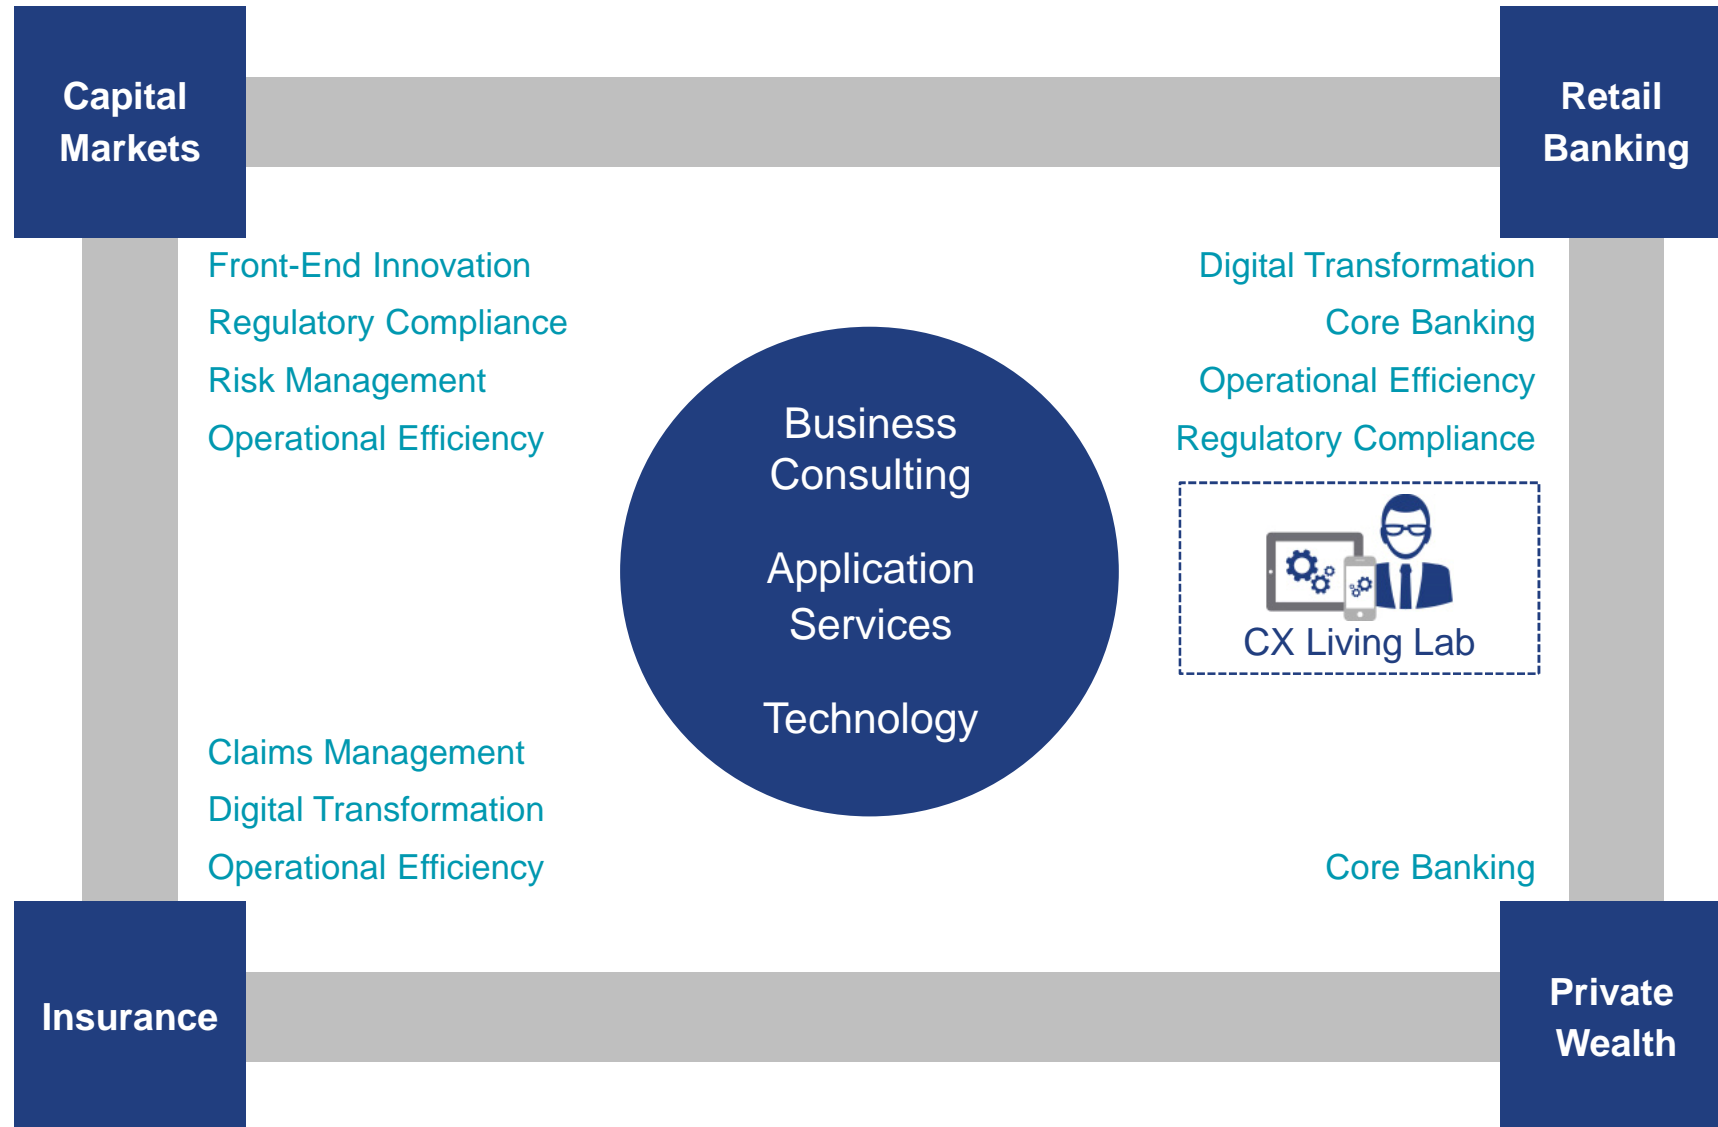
Capital Markets

Retail Banking

Front-End Innovation
Regulatory Compliance
Risk Management
Operational Efficiency

Digital Transformation
Core Banking
Operational Efficiency
Regulatory Compliance

Business Consulting

Application Services

Technology

CX Living Lab

Claims Management
Digital Transformation
Operational Efficiency

Core Banking

Insurance

Private Wealth